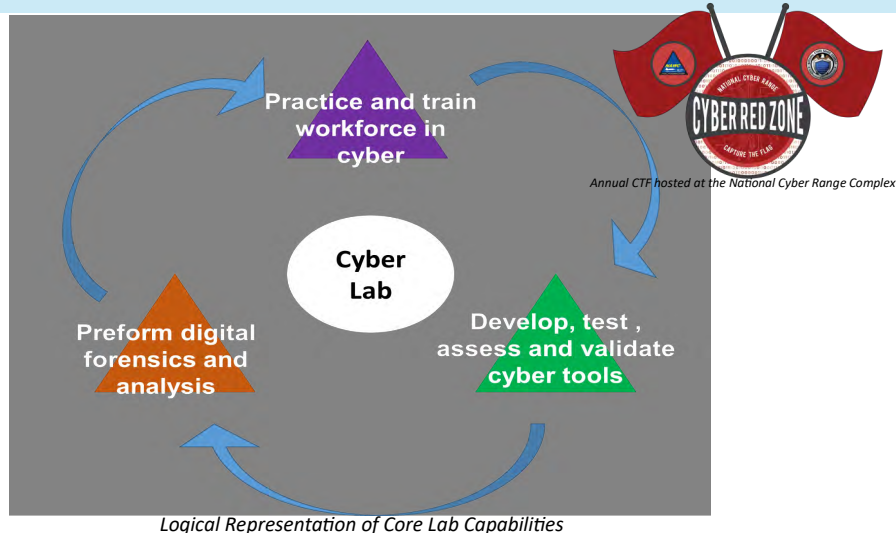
Practice and train workforce in cyber

Cyber Lab

Develop, test , assess and validate cyber tools

Preform digital forensics and analysis

NATIONAL CYBER RANGE

CYBER RED ZONE

CAPTURE THE FLAG

Annual CTF hosted at the National Cyber Range Complex

Logical Representation of Core Lab Capabilities